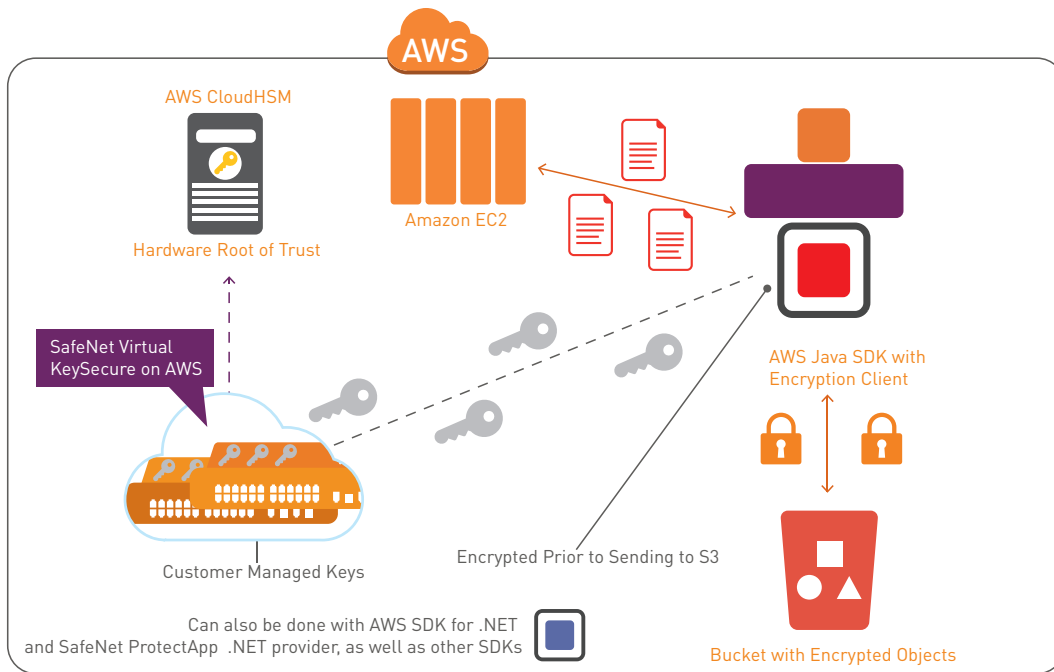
AWS

AWS CloudHSM

Hardware Root of Trust

Amazon EC2

SafeNet Virtual KeySecure on AWS

AWS Java SDK with Encryption Client

Customer Managed Keys

Encrypted Prior to Sending to S3

Can also be done with AWS SDK for .NET and SafeNet ProtectApp .NET provider, as well as other SDKs

Bucket with Encrypted Objects